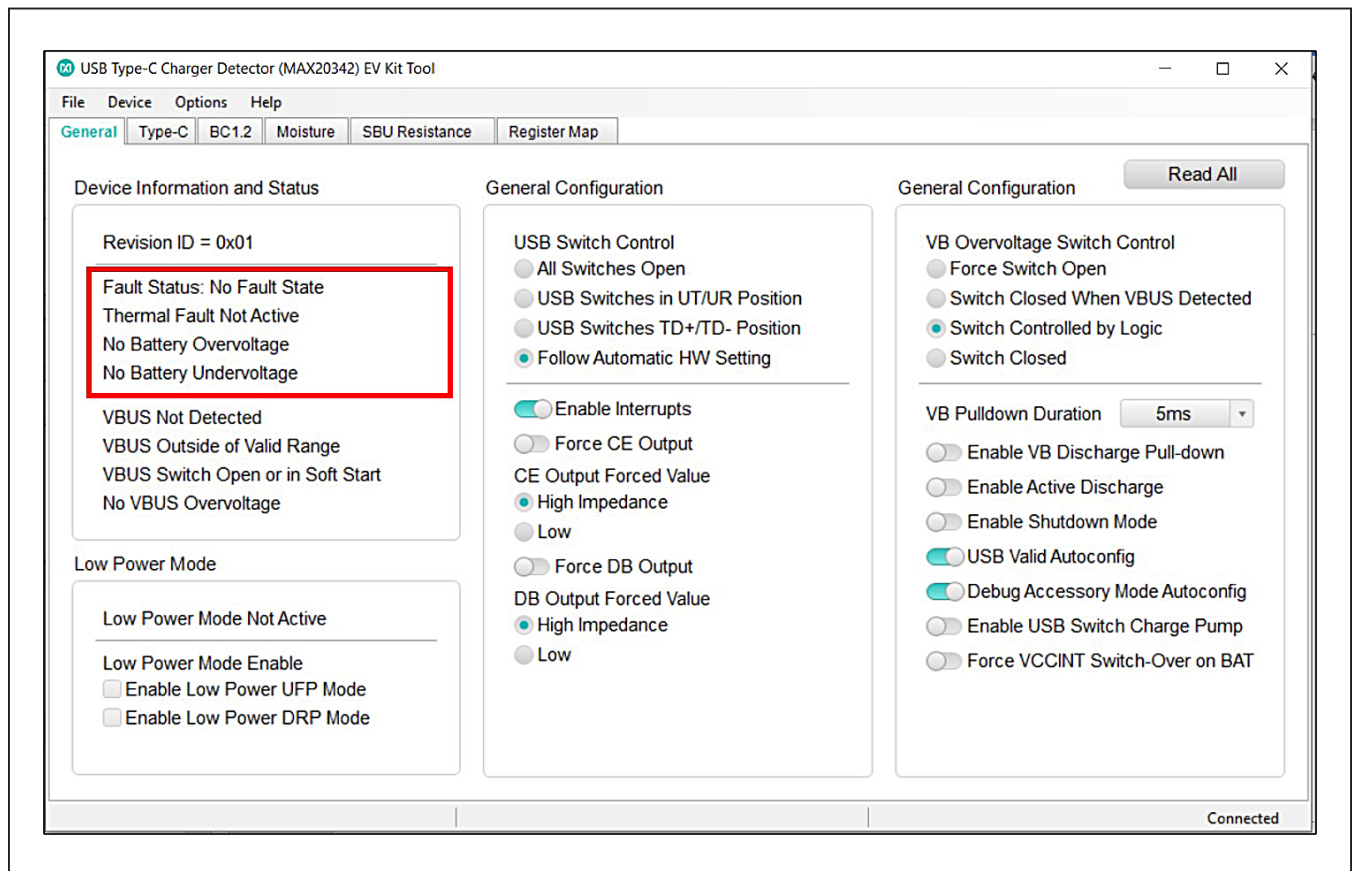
USB Type-C Charger Detector (MAX20342) EV Kit Tool

File Device Options Help

General Type-C BC1.2 Moisture SBU Resistance Register Map

Read All

Device Information and Status

Revision ID = 0x01

Fault Status: No Fault State
Thermal Fault Not Active
No Battery Overvoltage
No Battery Undervoltage

VBUS Not Detected
VBUS Outside of Valid Range
VBUS Switch Open or in Soft Start
No VBUS Overvoltage

Low Power Mode

Low Power Mode Not Active

Low Power Mode Enable
Enable Low Power UFP Mode
Enable Low Power DRP Mode

General Configuration

USB Switch Control
All Switches Open
USB Switches in UT/UR Position
USB Switches TD+/TD- Position
Follow Automatic HW Setting

Enable Interrupts
Force CE Output
CE Output Forced Value
High Impedance
Low
Force DB Output
DB Output Forced Value
High Impedance
Low

General Configuration

VB Overvoltage Switch Control
Force Switch Open
Switch Closed When VBUS Detected
Switch Controlled by Logic
Switch Closed

VB Pulldown Duration 5ms
Enable VB Discharge Pull-down
Enable Active Discharge
Enable Shutdown Mode
USB Valid Autoconfig
Debug Accessory Mode Autoconfig
Enable USB Switch Charge Pump
Force VCCINT Switch-Over on BAT

Connected